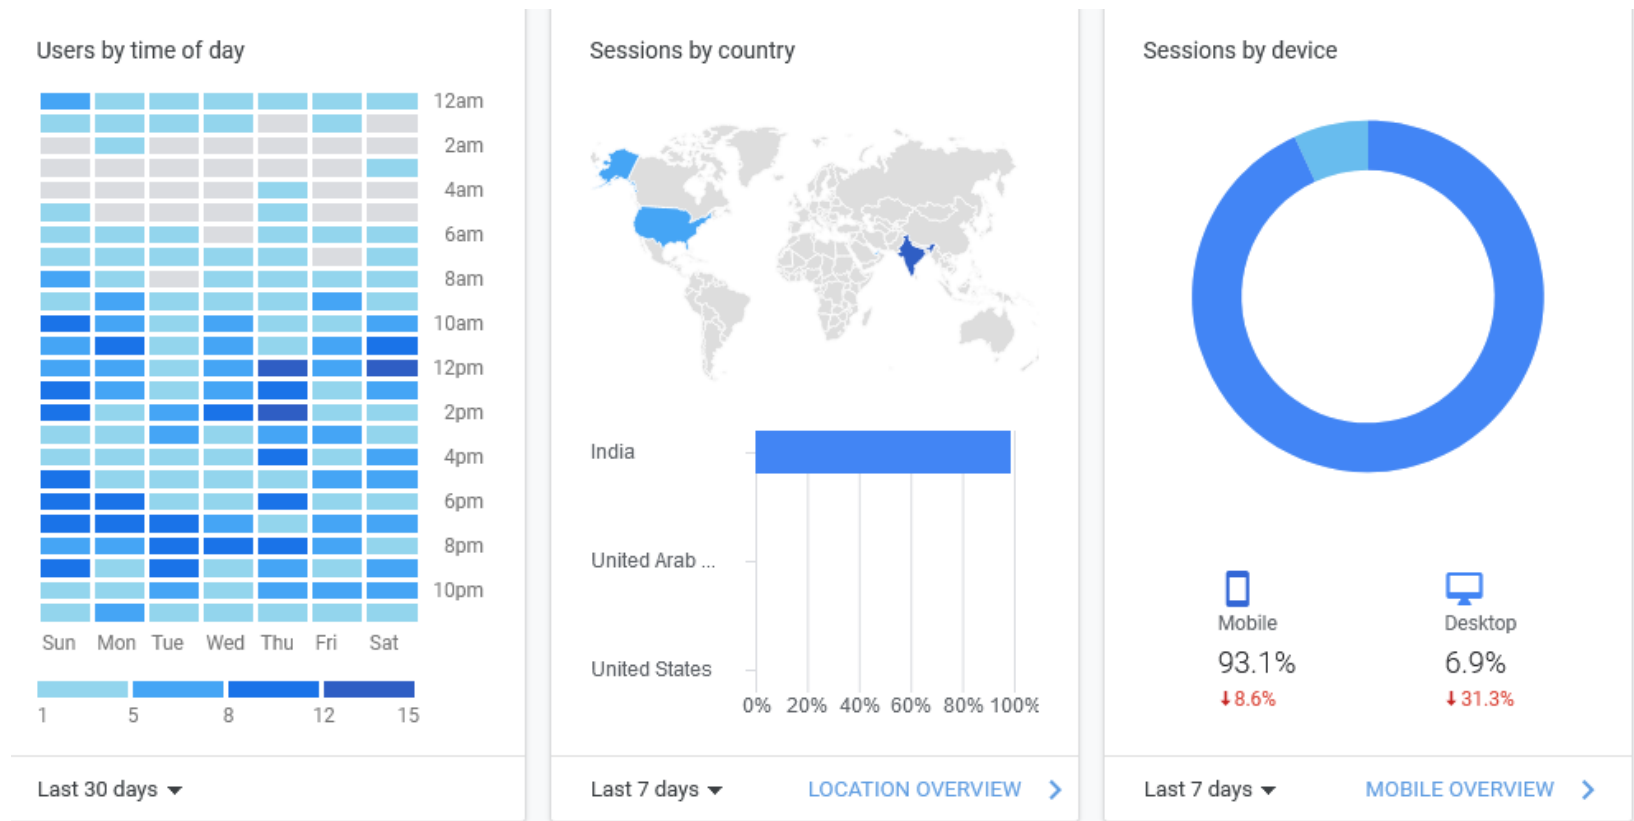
Users by time of day

12am
2am
4am
6am
8am
10am
12pm
2pm
4pm
6pm
8pm
10pm

Sun Mon Tue Wed Thu Fri Sat

1 5 8 12 15

Last 30 days

Sessions by country

India
United Arab ...
United States

0% 20% 40% 60% 80% 100%

Last 7 days LOCATION OVERVIEW

Sessions by device

Mobile
93.1%
↓8.6%

Desktop
6.9%
↓31.3%

Last 7 days MOBILE OVERVIEW